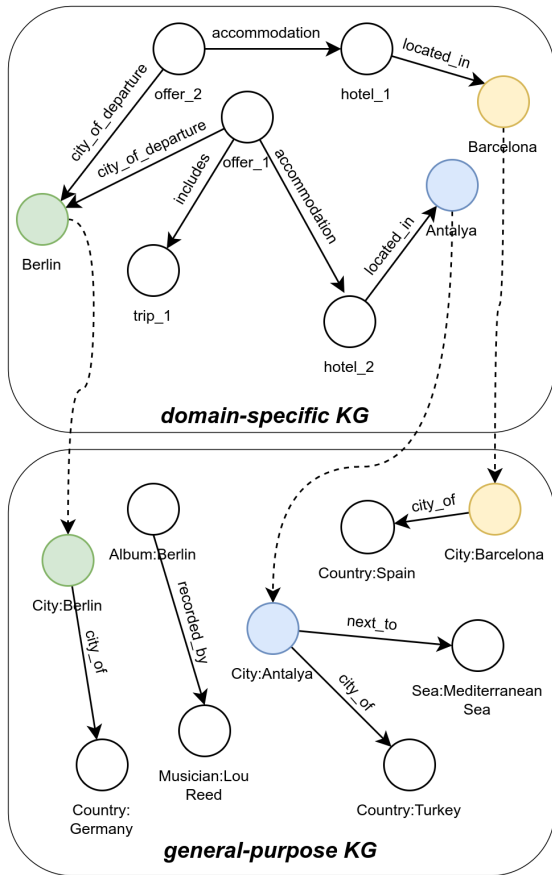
accommodation
located_in
offer_2
hotel_1
city_of_departure
city_of_departure
Barcelona
includes
offer_1
accommodation
Antalya
Berlin
located_in
trip_1
hotel_2

domain-specific KG

Album:Berlin
city_of
Country:Spain
City:Barcelona
City:Berlin
recorded_by
next_to
city_of
City:Antalya
Sea:Mediterranean Sea
city_of
Musician:Lou Reed
Country: Germany
Country:Turkey

general-purpose KG